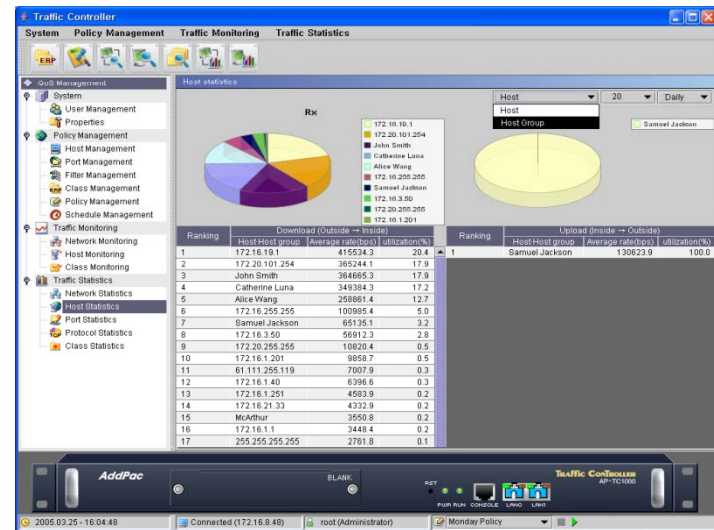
Traffic Controller

System Policy Management Traffic Monitoring Traffic Statistics

ERP

QoS Management
System
User Management
Properties
Policy Management
Host Management
Port Management
Filter Management
Class Management
Policy Management
Schedule Management
Traffic Monitoring
Network Monitoring
Host Monitoring
Class Monitoring
Traffic Statistics
Network Statistics
Host Statistics
Port Statistics
Protocol Statistics
Class Statistics

Host statistics

Rx

172.16.19.1
172.20.101.254
John Smith
Catherine Luna
Alice Wang
172.16.255.255
Samuel Jackson
172.16.3.50
172.20.255.255
172.16.1.201

Host
Host
Host Group
20
Daily

Samuel Jackson

| Ranking | Download (Outside → Inside) Host Host group | Average rate(bps) | utilization(%) |
|---|---|---|---|
| 1 | 172.16.19.1 | 415534.3 | 20.4 |
| 2 | 172.20.101.254 | 365244.1 | 17.9 |
| 3 | John Smith | 364665.3 | 17.9 |
| 4 | Catherine Luna | 349384.3 | 17.2 |
| 5 | Alice Wang | 258861.4 | 12.7 |
| 6 | 172.16.255.255 | 100985.4 | 5.0 |
| 7 | Samuel Jackson | 65135.1 | 3.2 |
| 8 | 172.16.3.50 | 56912.3 | 2.8 |
| 9 | 172.20.255.255 | 10820.4 | 0.5 |
| 10 | 172.16.1.201 | 9858.7 | 0.5 |
| 11 | 61.111.255.119 | 7007.9 | 0.3 |
| 12 | 172.16.1.40 | 6396.6 | 0.3 |
| 13 | 172.16.1.251 | 4583.9 | 0.2 |
| 14 | 172.16.21.33 | 4332.9 | 0.2 |
| 15 | McArthur | 3550.8 | 0.2 |
| 16 | 172.16.1.1 | 3448.4 | 0.2 |
| 17 | 255.255.255.255 | 2761.8 | 0.1 |

| Ranking | Upload (Inside → Outside) Host Host group | Average rate(bps) | utilization(%) |
|---|---|---|---|
| 1 | Samuel Jackson | 130623.9 | 100.0 |

AddPac
BLANK
RST
PWR RUN CONSOLE LAN0 LAN1
TRAFFIC CONTROLLER AP-TC1000

2005.03.25 - 16:04:48
Connected (172.16.8.48)
root (Administrator)
Monday Policy